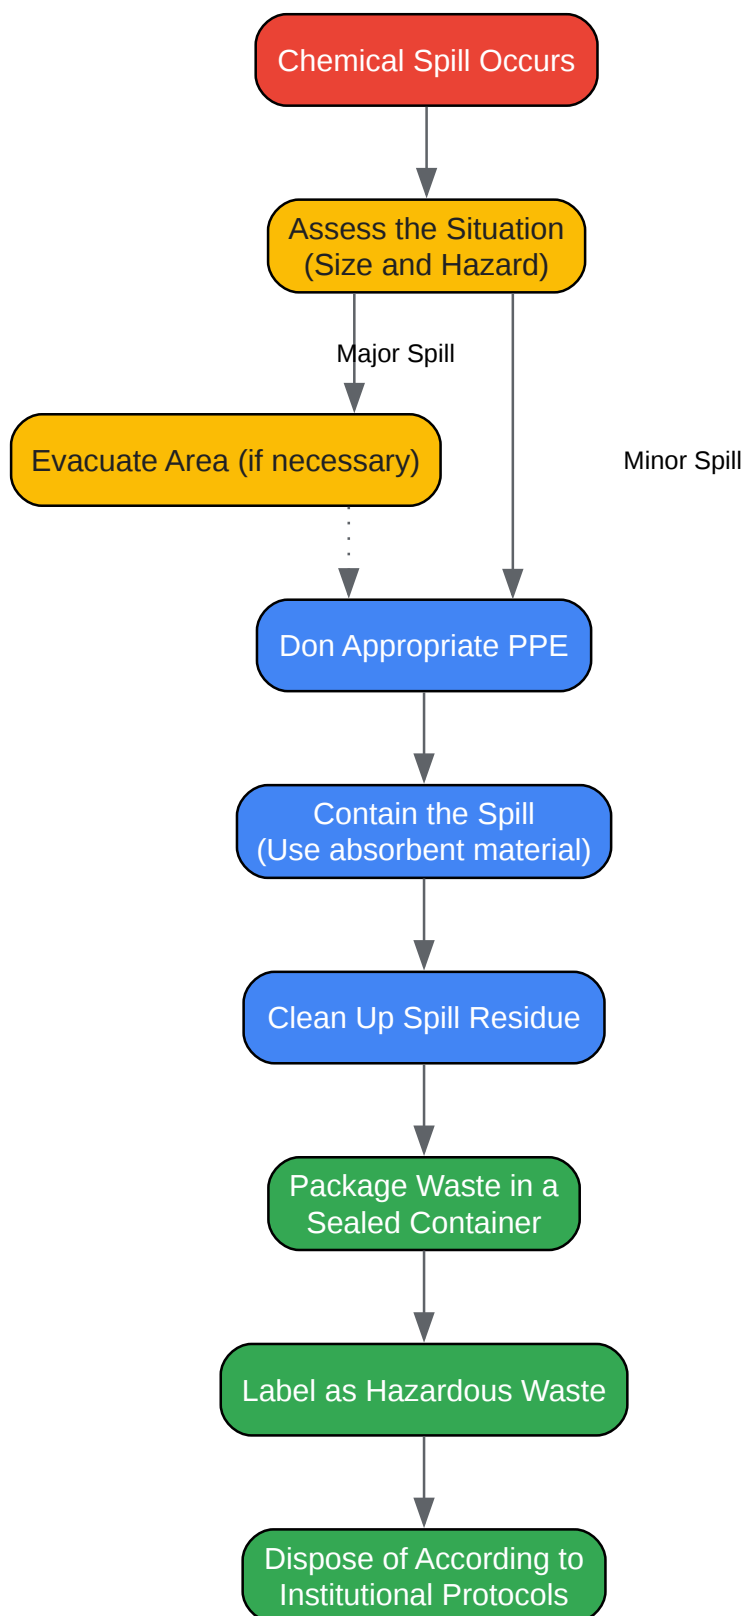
Chemical Spill Occurs

Assess the Situation
(Size and Hazard)

Major Spill

Evacuate Area (if necessary)

Minor Spill

Don Appropriate PPE

Contain the Spill
(Use absorbent material)

Clean Up Spill Residue

Package Waste in a
Sealed Container

Label as Hazardous Waste

Dispose of According to
Institutional Protocols